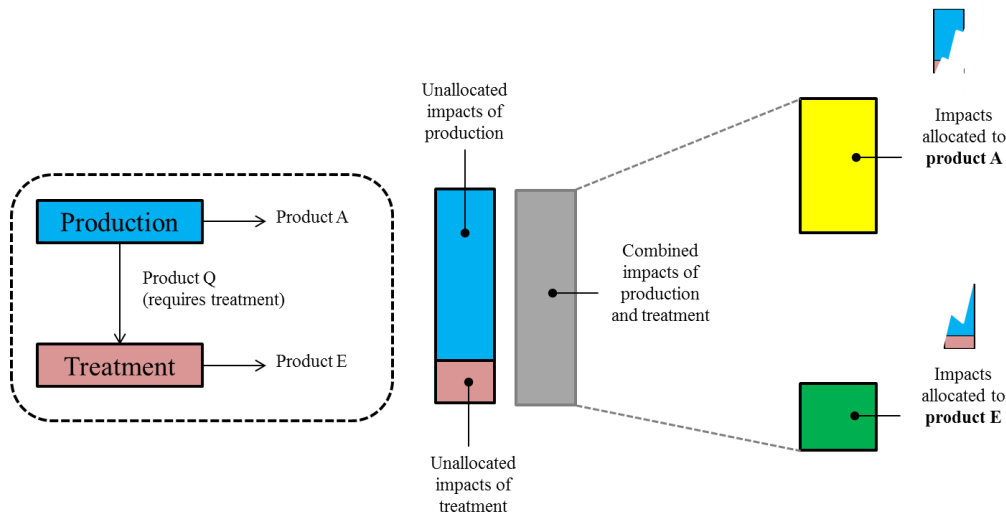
Production

Product A

Product Q
(requires treatment)

Treatment

Product E

Unallocated impacts of production

Unallocated impacts of treatment

Combined impacts of production and treatment

Impacts allocated to **product A**

Impacts allocated to **product E**